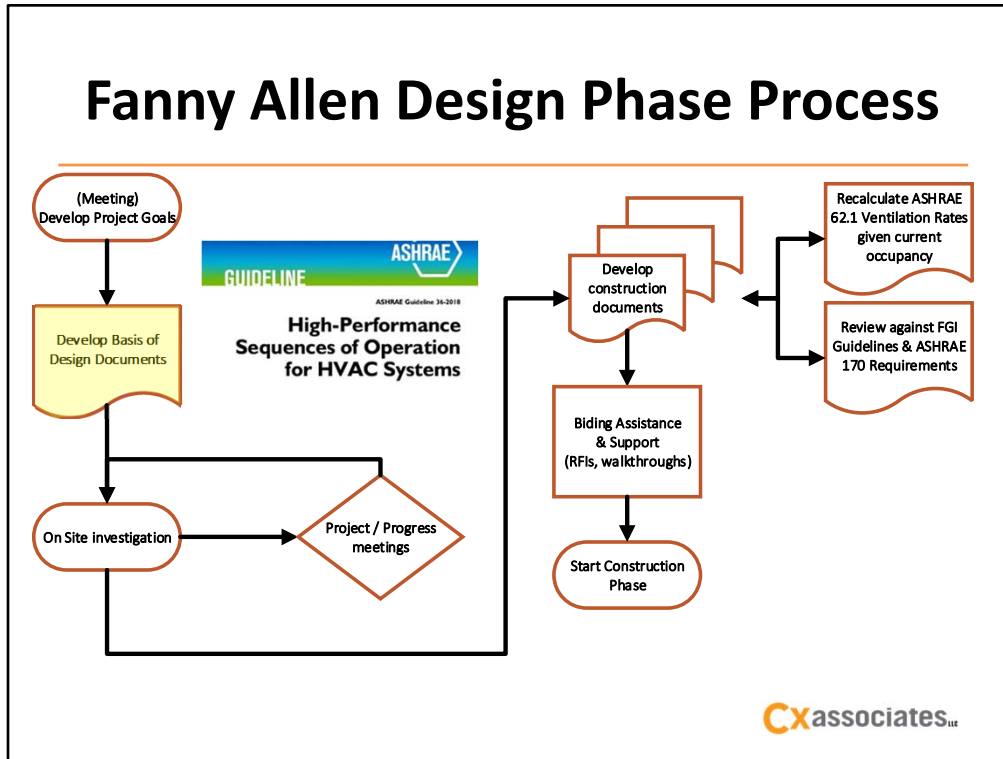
Fanny Allen Design Phase Process

(Meeting)
Develop Project Goals

GUIDELINE

ASHRAE

ASHRAE Guideline 36-2018

High-Performance Sequences of Operation for HVAC Systems

Develop Basis of Design Documents

On Site investigation

Project / Progress meetings

Develop construction documents

Recalculate ASHRAE 62.1 Ventilation Rates given current occupancy

Review against FGI Guidelines & ASHRAE 170 Requirements

Biding Assistance & Support (RFIs, walkthroughs)

Start Construction Phase

Cxassociates LLC